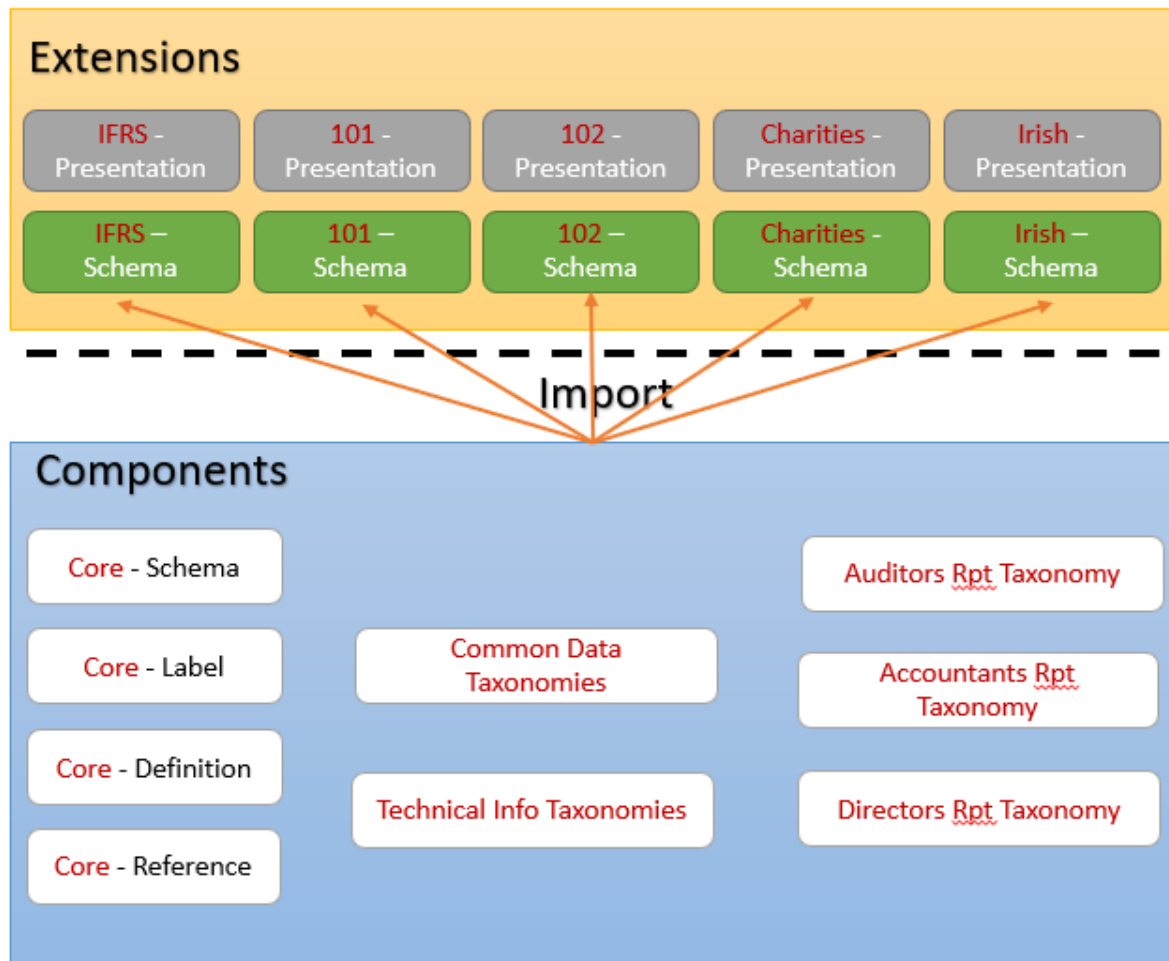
Extensions

IFRS - Presentation

101 - Presentation

102 - Presentation

Charities - Presentation

Irish - Presentation

IFRS – Schema

101 – Schema

102 – Schema

Charities - Schema

Irish – Schema

Import

Components

Core - Schema

Core - Label

Core - Definition

Core - Reference

Common Data Taxonomies

Technical Info Taxonomies

Auditors Rpt Taxonomy

Accountants Rpt Taxonomy

Directors Rpt Taxonomy